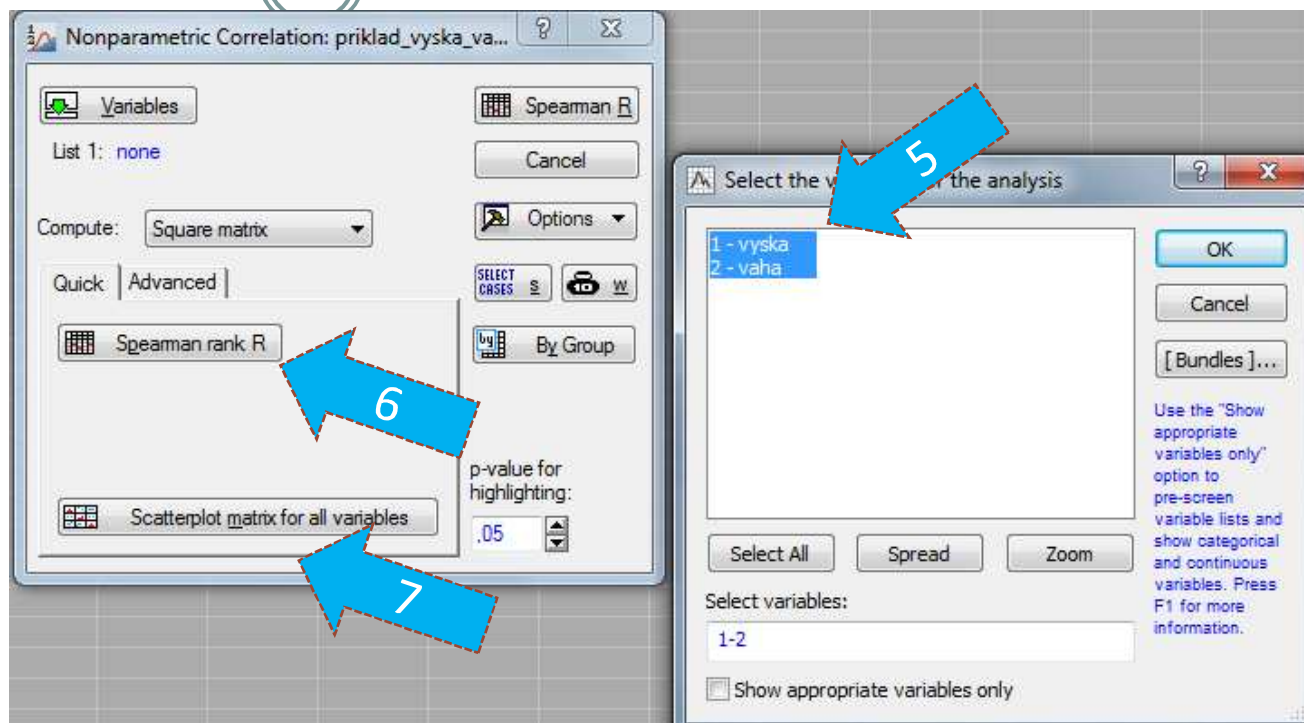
Nonparametric Correlation: priklad_vyska_va...

Variables

List 1: none

Compute: Square matrix

Quick Advanced

Spearman rank R

Scatterplot matrix for all variables

Spearman R

Cancel

Options

SELECT CASES S

W

By Group

p-value for highlighting:

,05

6

7

5

Select the v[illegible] the analysis

1 - vyska
2 - vaha

Select All Spread Zoom

Select variables:

1-2

Show appropriate variables only

OK

Cancel

[ Bundles ]...

Use the "Show appropriate variables only" option to pre-screen variable lists and show categorical and continuous variables. Press F1 for more information.